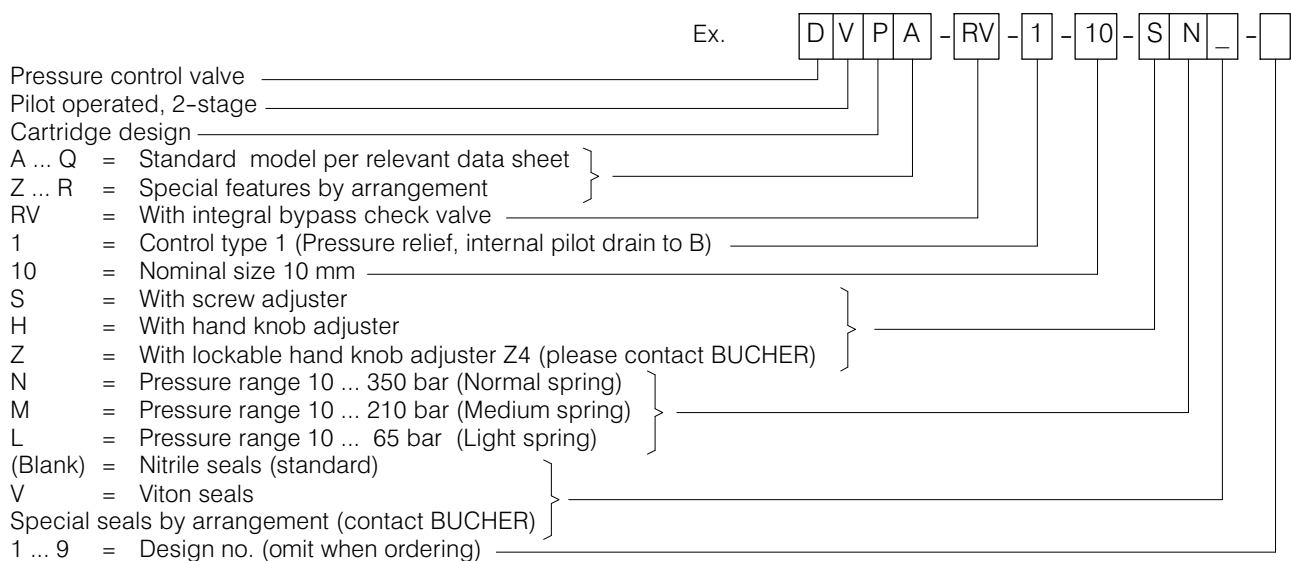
Ex. D V P A - RV - 1 - 10 - S N _ -

Pressure control valve
Pilot operated, 2-stage
Cartridge design
A ... Q = Standard model per relevant data sheet
Z ... R = Special features by arrangement
RV = With integral bypass check valve
1 = Control type 1 (Pressure relief, internal pilot drain to B)
10 = Nominal size 10 mm
S = With screw adjuster
H = With hand knob adjuster
Z = With lockable hand knob adjuster Z4 (please contact BUCHER)
N = Pressure range 10 ... 350 bar (Normal spring)
M = Pressure range 10 ... 210 bar (Medium spring)
L = Pressure range 10 ... 65 bar (Light spring)
(Blank) = Nitrile seals (standard)
V = Viton seals
Special seals by arrangement (contact BUCHER)
1 ... 9 = Design no. (omit when ordering)